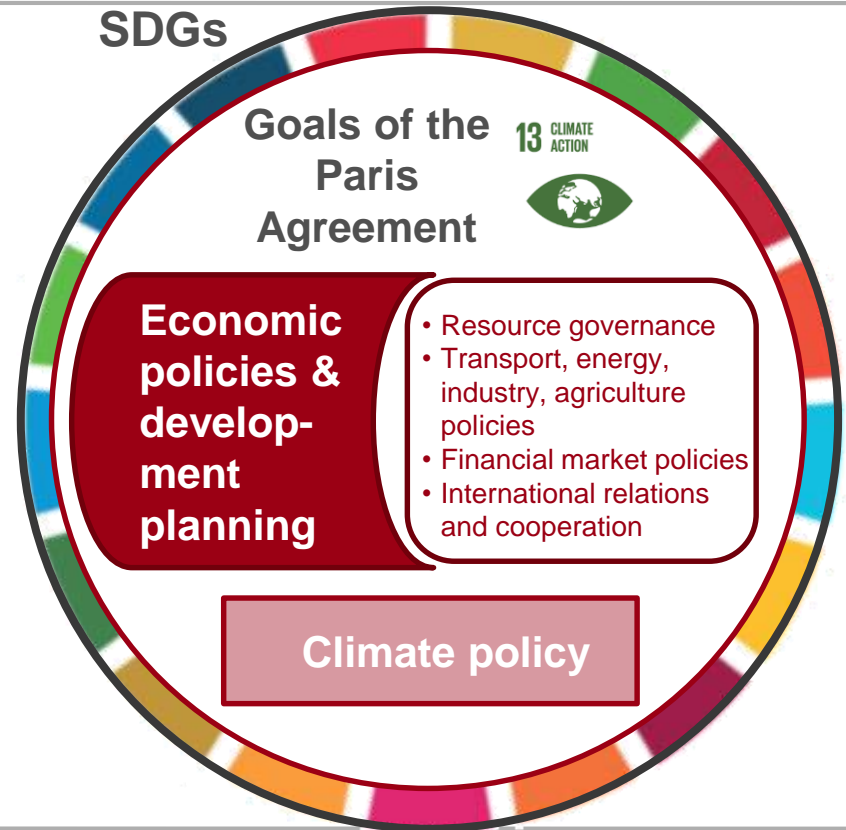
SDGs

Goals of the Paris Agreement

13 CLIMATE ACTION

Economic policies & development planning

• Resource governance
• Transport, energy, industry, agriculture policies
• Financial market policies
• International relations and cooperation

Climate policy